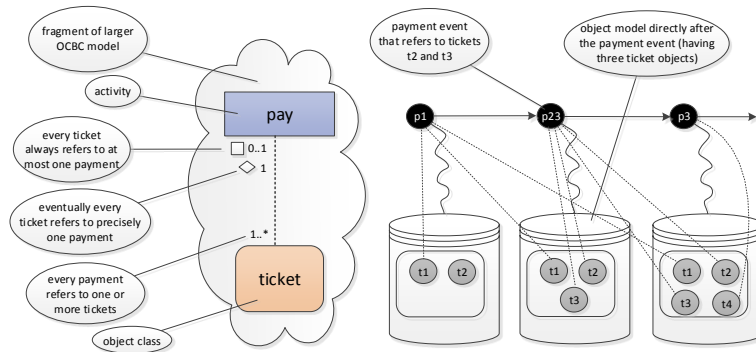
fragment of larger OCBC model

activity

pay

every ticket always refers to at most one payment

0..1

eventually every ticket refers to precisely one payment

1

1..*

every payment refers to one or more tickets

ticket

object class

payment event that refers to tickets t2 and t3

object model directly after the payment event (having three ticket objects)

p1

p23

p3

t1

t2

t1

t2

t3

t1

t2

t3

t4